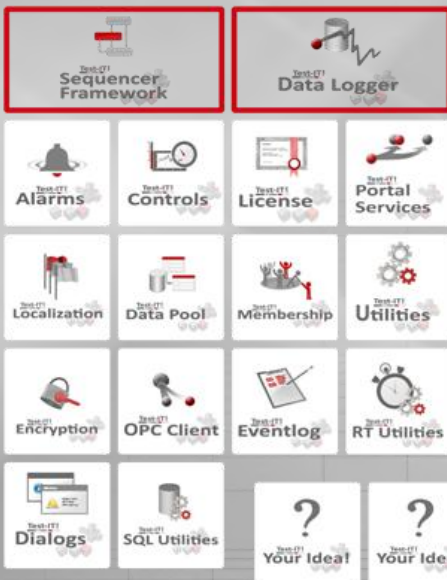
Test-IT!
Sequencer Framework

Test-IT!
Data Logger

Test-IT!
Alarms

Test-IT!
Controls

Test-IT!
License

Test-IT!
Portal Services

Test-IT!
Localization

Test-IT!
Data Pool

Test-IT!
Membership

Test-IT!
Utilities

Test-IT!
Encryption

Test-IT!
OPC Client

Test-IT!
Eventlog

Test-IT!
RT Utilities

Test-IT!
Dialogs

Test-IT!
SQL Utilities

?
Test-IT!
Your Idea!

?
Test-IT!
Your Ide